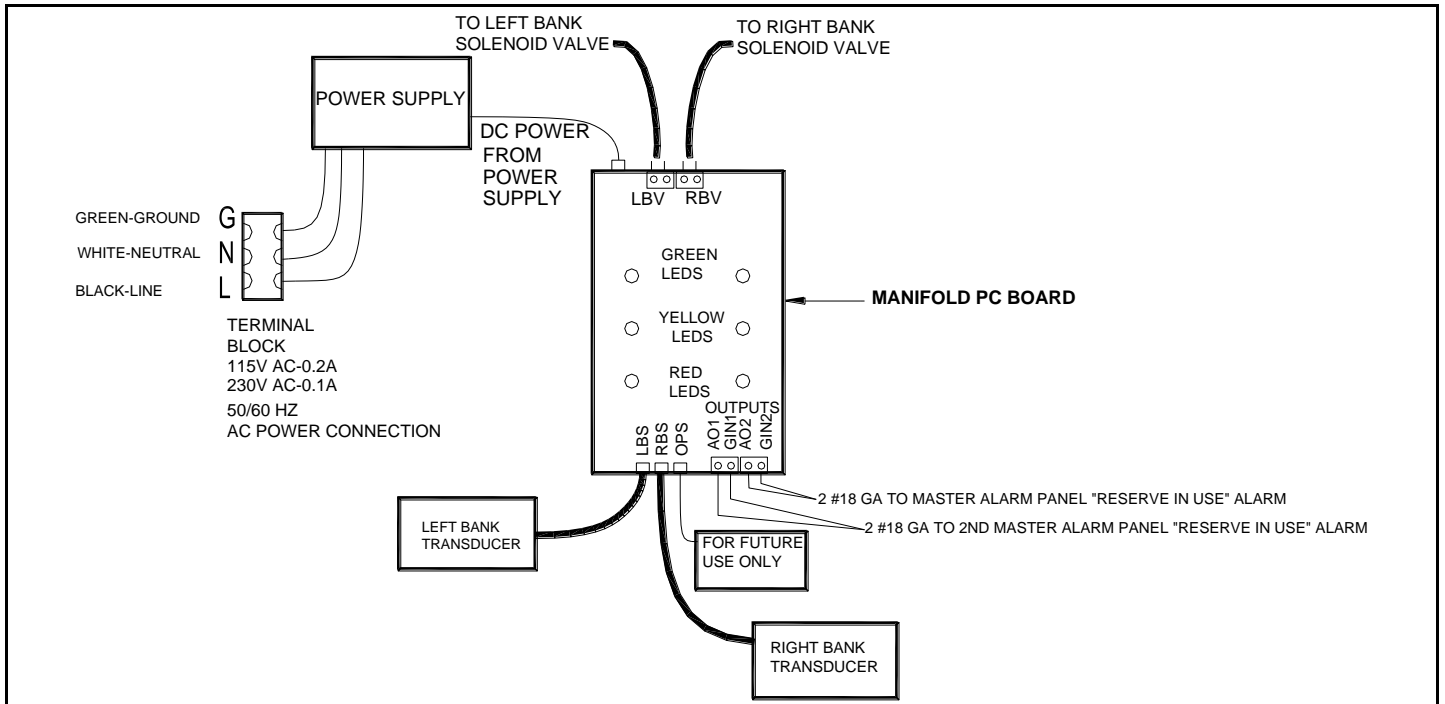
TO LEFT BANK SOLENOID VALVE

TO RIGHT BANK SOLENOID VALVE

POWER SUPPLY

DC POWER FROM POWER SUPPLY

LBV

RBV

GREEN-GROUND G

WHITE-NEUTRAL N

BLACK-LINE L

TERMINAL BLOCK
115V AC-0.2A
230V AC-0.1A
50/60 HZ
AC POWER CONNECTION

GREEN LEDS

YELLOW LEDS

RED LEDS

MANIFOLD PC BOARD

OUTPUTS

LBS RBS OPS

AO1 GIN1 AO2 GIN2

2 #18 GA TO MASTER ALARM PANEL "RESERVE IN USE" ALARM

2 #18 GA TO 2ND MASTER ALARM PANEL "RESERVE IN USE" ALARM

LEFT BANK TRANSDUCER

FOR FUTURE USE ONLY

RIGHT BANK TRANSDUCER